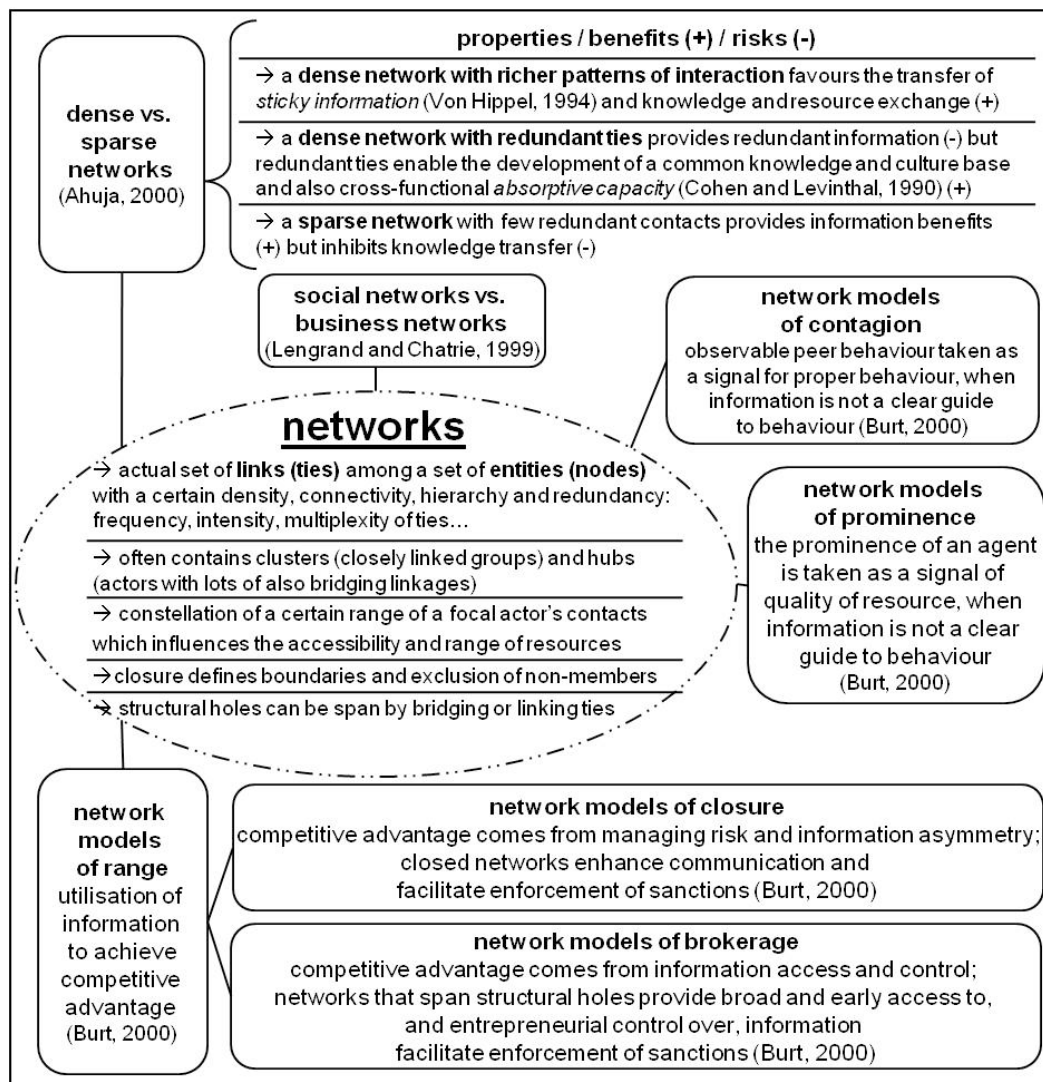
dense vs. sparse networks
(Ahuja, 2000)

properties / benefits (+) / risks (-)

→ a dense network with richer patterns of interaction favours the transfer of sticky information (Von Hippel, 1994) and knowledge and resource exchange (+)

→ a dense network with redundant ties provides redundant information (-) but redundant ties enable the development of a common knowledge and culture base and also cross-functional absorptive capacity (Cohen and Levinthal, 1990) (+)

→ a sparse network with few redundant contacts provides information benefits (+) but inhibits knowledge transfer (-)

social networks vs. business networks
(Lengrand and Chatrie, 1999)

network models of contagion
observable peer behaviour taken as a signal for proper behaviour, when information is not a clear guide to behaviour (Burt, 2000)

networks

→ actual set of links (ties) among a set of entities (nodes) with a certain density, connectivity, hierarchy and redundancy: frequency, intensity, multiplexity of ties…

→ often contains clusters (closely linked groups) and hubs (actors with lots of also bridging linkages)

→ constellation of a certain range of a focal actor's contacts which influences the accessibility and range of resources

→ closure defines boundaries and exclusion of non-members

→ structural holes can be span by bridging or linking ties

network models of prominence
the prominence of an agent is taken as a signal of quality of resource, when information is not a clear guide to behaviour
(Burt, 2000)

network models of range
utilisation of information to achieve competitive advantage
(Burt, 2000)

network models of closure
competitive advantage comes from managing risk and information asymmetry; closed networks enhance communication and facilitate enforcement of sanctions (Burt, 2000)

network models of brokerage
competitive advantage comes from information access and control; networks that span structural holes provide broad and early access to, and entrepreneurial control over, information facilitate enforcement of sanctions (Burt, 2000)